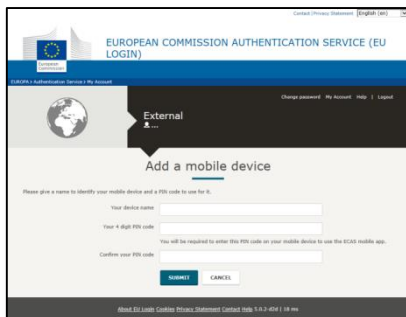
Contact | Privacy Statement English (en)

European Commission

EUROPEAN COMMISSION AUTHENTICATION SERVICE (EU LOGIN)

EUROPA > Authentication Service > My Account

Change password My Account Help | Logout

External

Add a mobile device

Please give a name to identify your mobile device and a PIN code to use for it.

Your device name

Your 4 digit PIN code

You will be required to enter this PIN code on your mobile device to use the ECAS mobile app.

Confirm your PIN code

SUBMIT CANCEL

About EU Login Cookies Privacy Statement Contact Help 5.0.2-d2d | 18 ms